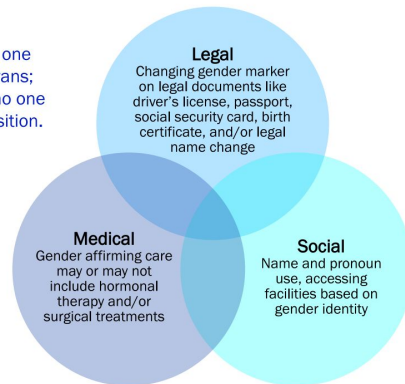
one
ans;
no one
sition.

Legal
Changing gender marker on legal documents like driver's license, passport, social security card, birth certificate, and/or legal name change

Medical
Gender affirming care may or may not include hormonal therapy and/or surgical treatments

Social
Name and pronoun use, accessing facilities based on gender identity